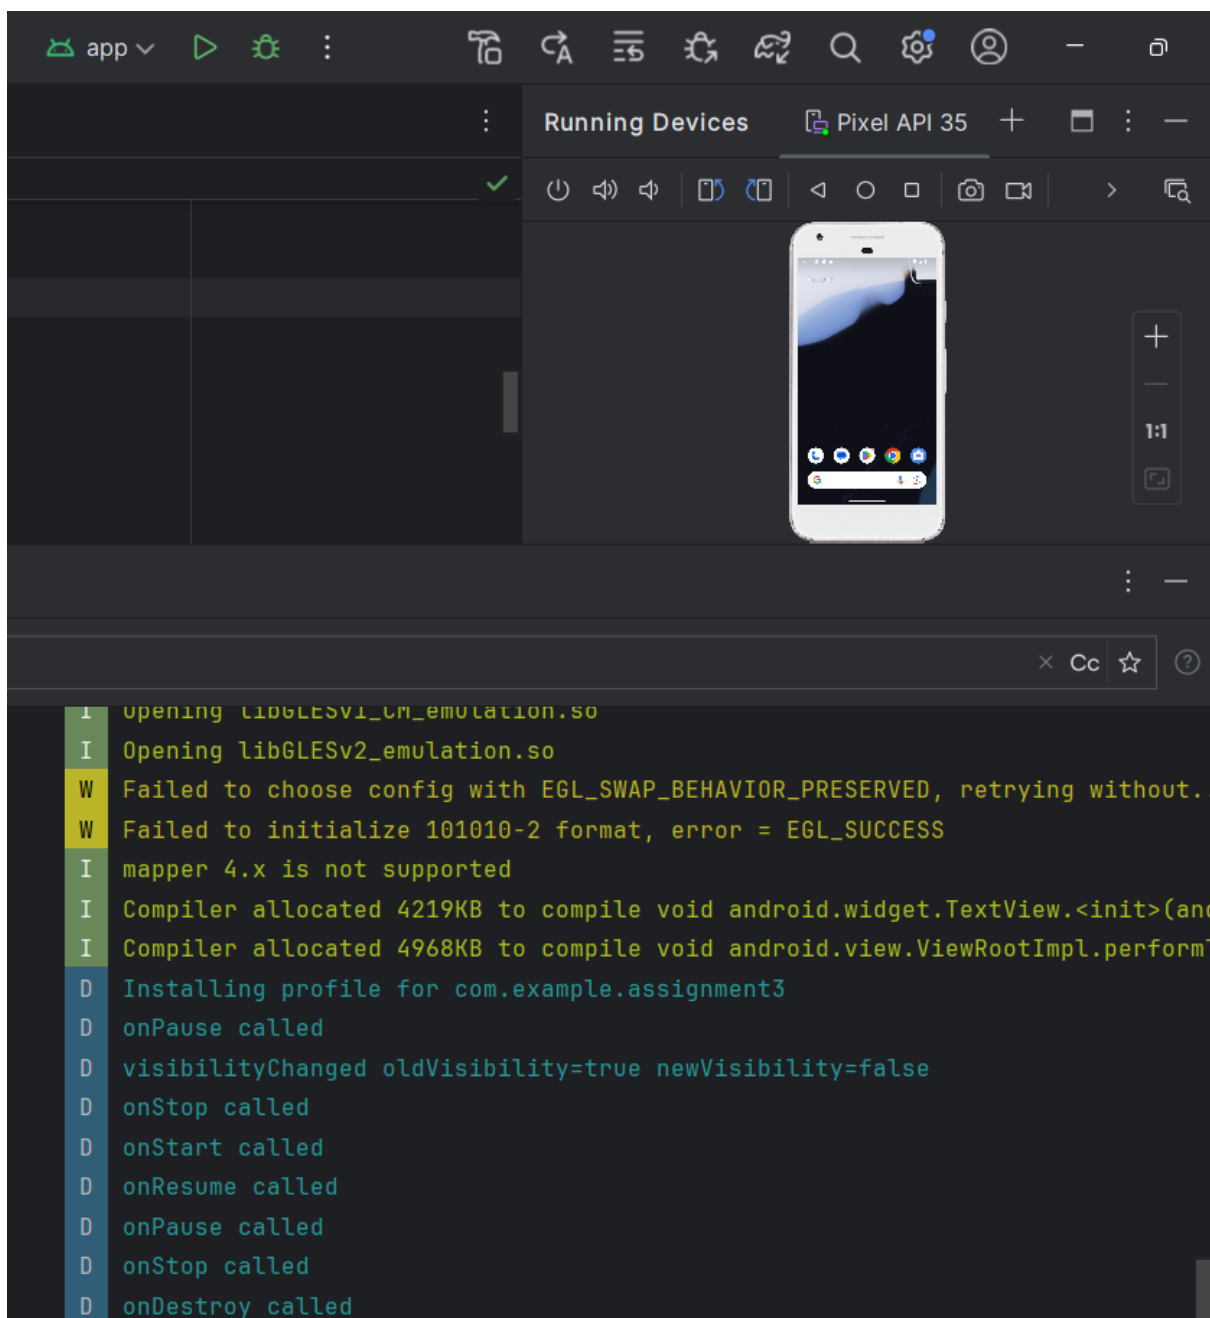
app

Running Devices Pixel API 35

1:1

Cc

I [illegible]
I Opening libGLESv2_emulation.so
W Failed to choose config with EGL_SWAP_BEHAVIOR_PRESERVED, retrying without.
W Failed to initialize 101010-2 format, error = EGL_SUCCESS
I mapper 4.x is not supported
I Compiler allocated 4219KB to compile void android.widget.TextView.<init>(an
I Compiler allocated 4968KB to compile void android.view.ViewRootImpl.perform
D Installing profile for com.example.assignment3
D onPause called
D visibilityChanged oldVisibility=true newVisibility=false
D onStop called
D onStart called
D onResume called
D onPause called
D onStop called
D onDestroy called